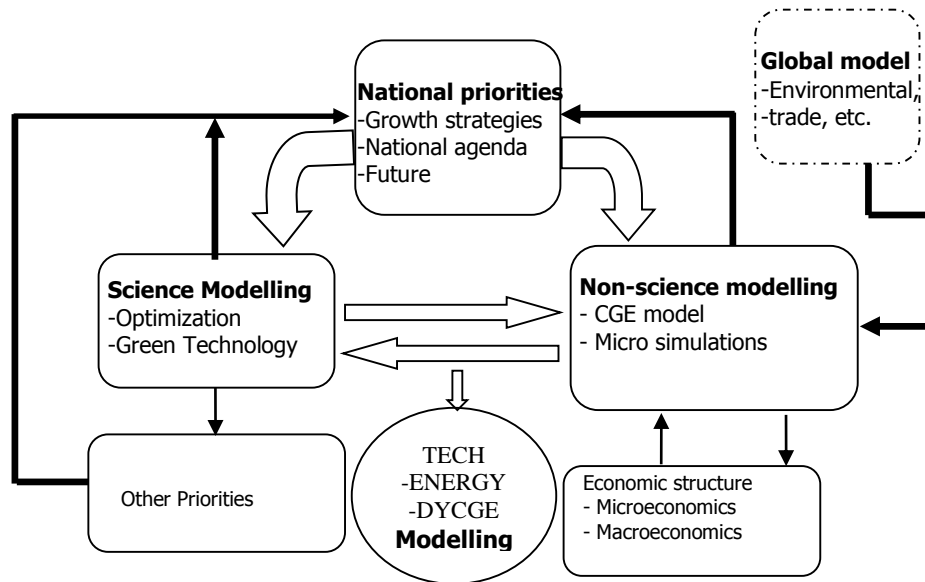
National priorities
-Growth strategies
-National agenda
-Future

Global model
-Environmental,
-trade, etc.

Science Modelling
-Optimization
-Green Technology

Non-science modelling
- CGE model
- Micro simulations

Other Priorities

TECH
-ENERGY
-DYCGE
Modelling

Economic structure
- Microeconomics
- Macroeconomics